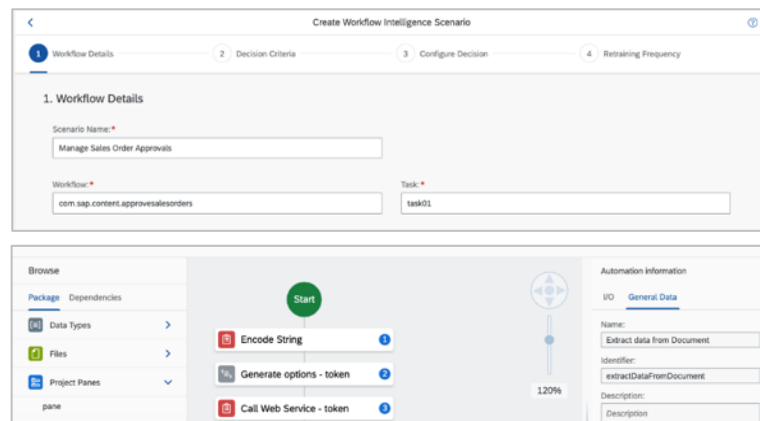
Create Workflow Intelligence Scenario

1 Workflow Details
2 Decision Criteria
3 Configure Decision
4 Retraining Frequency

1. Workflow Details

Scenario Name:*
Manage Sales Order Approvals

Workflow:*
com.sap.content.approvesalesorders

Task:*
task01

Browse
Package Dependencies
Data Types
Files
Project Panes
pane

Start
Encode String 1
Generate options - token 2
Call Web Service - token 3

120%

Automation information
I/O General Data
Name:
Extract data from Document
Identifier:
extractDataFromDocument
Description:
Description